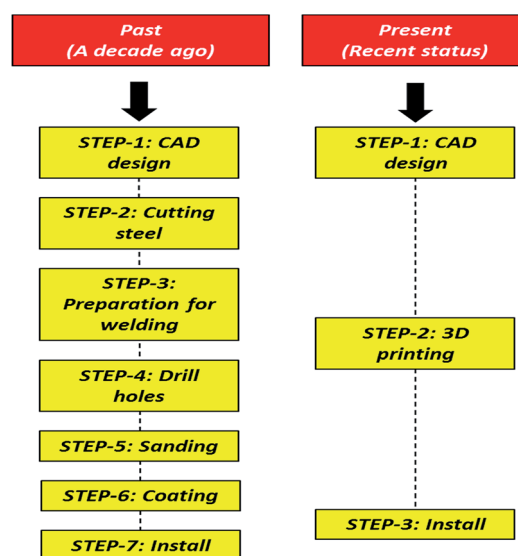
Past
(A decade ago)

STEP-1: CAD design

STEP-2: Cutting steel

STEP-3: Preparation for welding

STEP-4: Drill holes

STEP-5: Sanding

STEP-6: Coating

STEP-7: Install

Present
(Recent status)

STEP-1: CAD design

STEP-2: 3D printing

STEP-3: Install